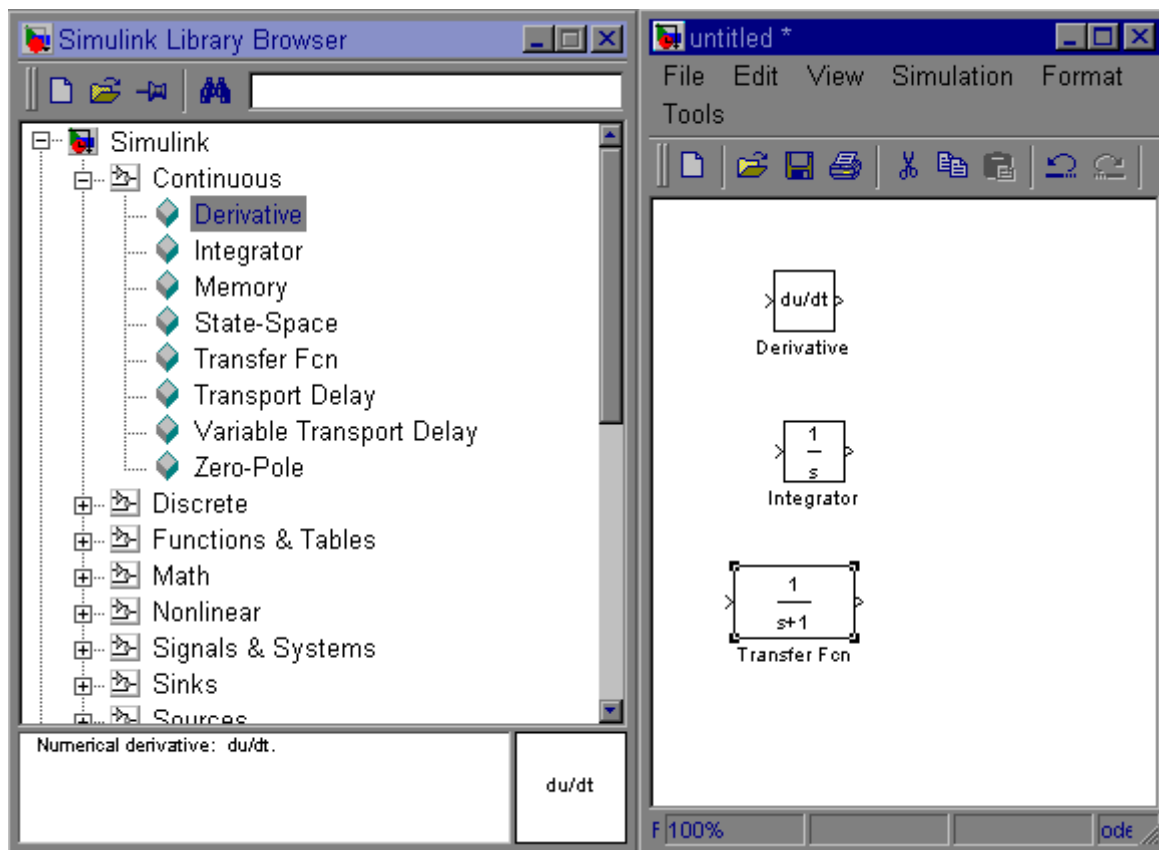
Simulink Library Browser

Simulink
Continuous
Derivative
Integrator
Memory
State-Space
Transfer Fcn
Transport Delay
Variable Transport Delay
Zero-Pole
Discrete
Functions & Tables
Math
Nonlinear
Signals & Systems
Sinks
Sources

Numerical derivative: du/dt.

du/dt

untitled *

File Edit View Simulation Format Tools

du/dt
Derivative

$\frac{1}{s}$
Integrator

$\frac{1}{s+1}$
Transfer Fcn

F 100%

ode